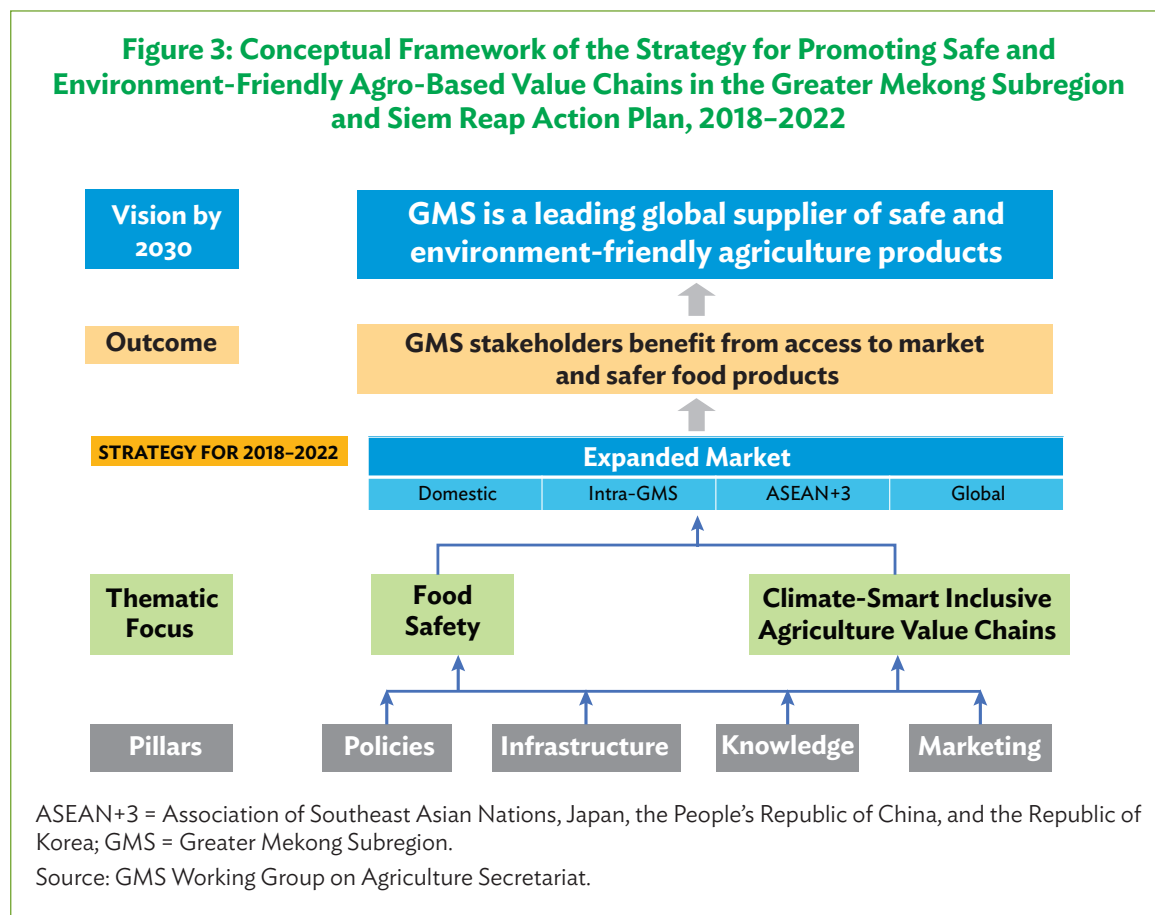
Figure 3: Conceptual Framework of the Strategy for Promoting Safe and Environment-Friendly Agro-Based Value Chains in the Greater Mekong Subregion and Siem Reap Action Plan, 2018–2022

Vision by 2030

GMS is a leading global supplier of safe and environment-friendly agriculture products

Outcome

GMS stakeholders benefit from access to market and safer food products

STRATEGY FOR 2018–2022

Expanded Market

| Domestic | Intra-GMS | ASEAN+3 | Global |
|---|---|---|---|

Thematic Focus

Food Safety

Climate-Smart Inclusive Agriculture Value Chains

Pillars

Policies

Infrastructure

Knowledge

Marketing

ASEAN+3 = Association of Southeast Asian Nations, Japan, the People's Republic of China, and the Republic of Korea; GMS = Greater Mekong Subregion.

Source: GMS Working Group on Agriculture Secretariat.